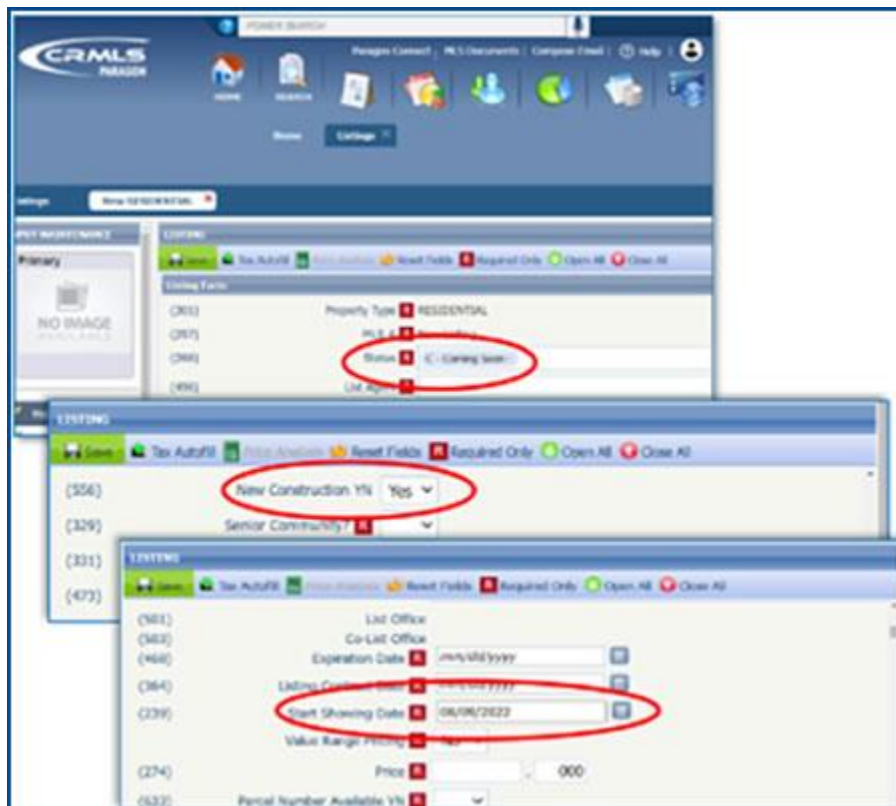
POWER SEARCH

CRMLS PARAGON

Paragon Connect | MLS Documents | Compose Email | Help

HOME SEARCH

Home Listings

Listings New RESIDENTIAL

LISTING

Save Tax Autofill Price Analysis Reset Fields Required Only Open All Close All

Listing Facts

Primary

NO IMAGE AVAILABLE

(301) Property Type RESIDENTIAL

(297) MLS #

(366) Status C - Coming Soon

(490) List Agent

LISTING

Save Tax Autofill Price Analysis Reset Fields Required Only Open All Close All

(556) New Construction YN Yes

(329) Senior Community?

(331)

(473)

LISTING

Save Tax Autofill Price Analysis Reset Fields Required Only Open All Close All

(501) List Office

(503) Co-List Office

(468) Expiration Date mm/dd/yyyy

(364) Listing Contract Date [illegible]

(239) Start Showing Date 06/08/2022

Value Range Pricing

(274) Price . 000

(532) Parcel Number Available YN